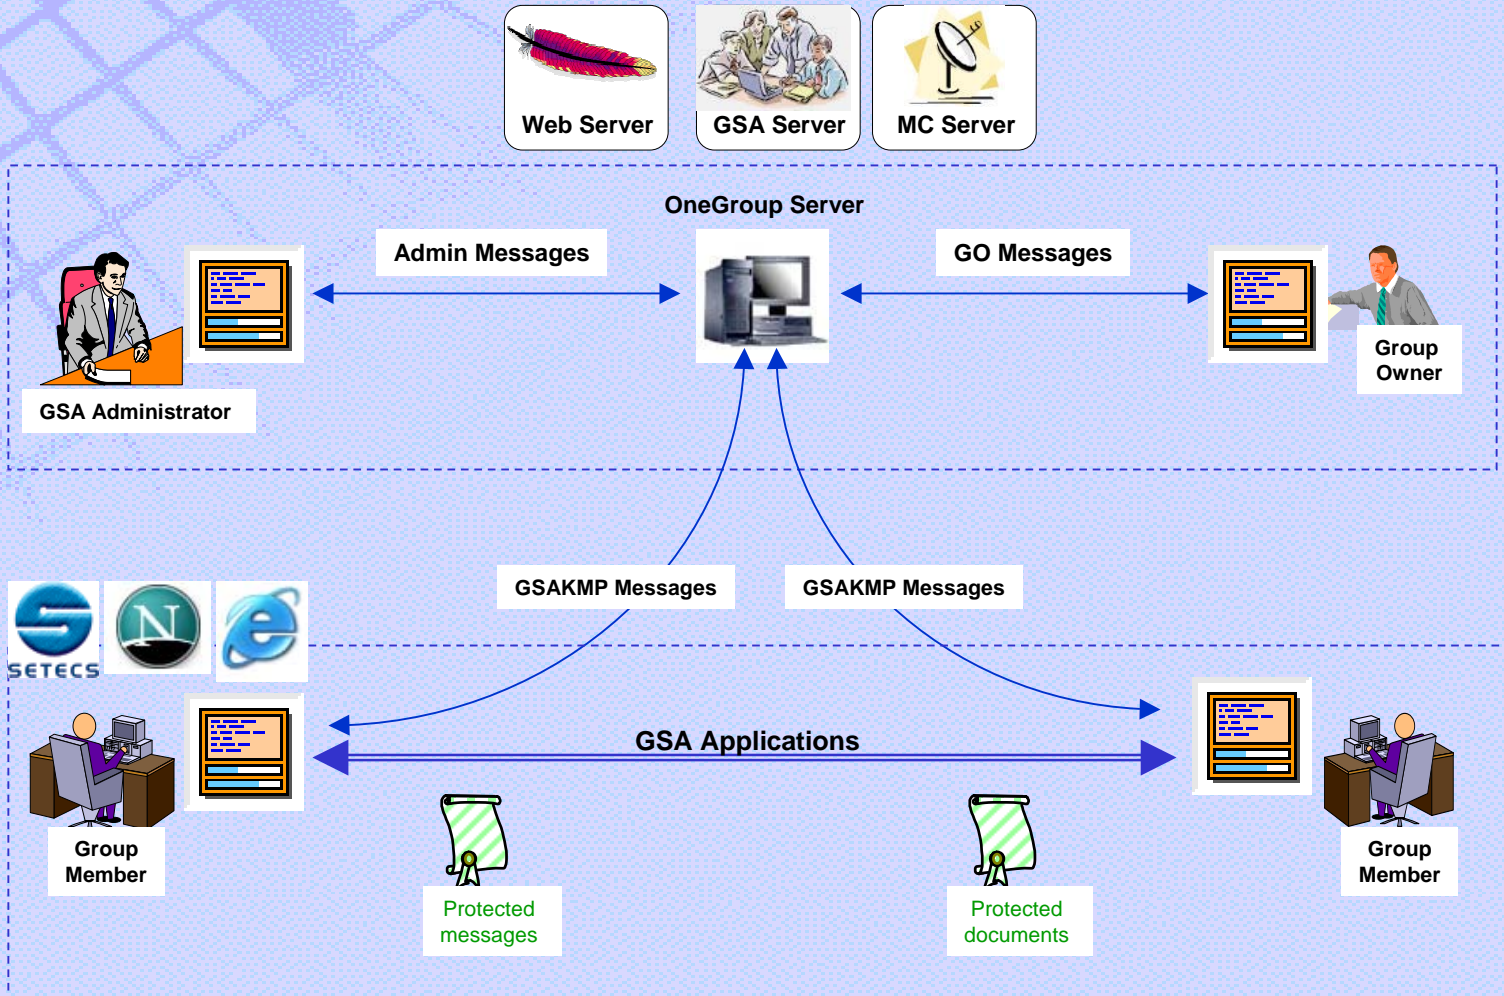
Web Server

GSA Server

MC Server

OneGroup Server

Admin Messages

GO Messages

GSA Administrator

Group Owner

GSAKMP Messages

GSAKMP Messages

SETECS

GSA Applications

Group Member

Group Member

Protected messages

Protected documents